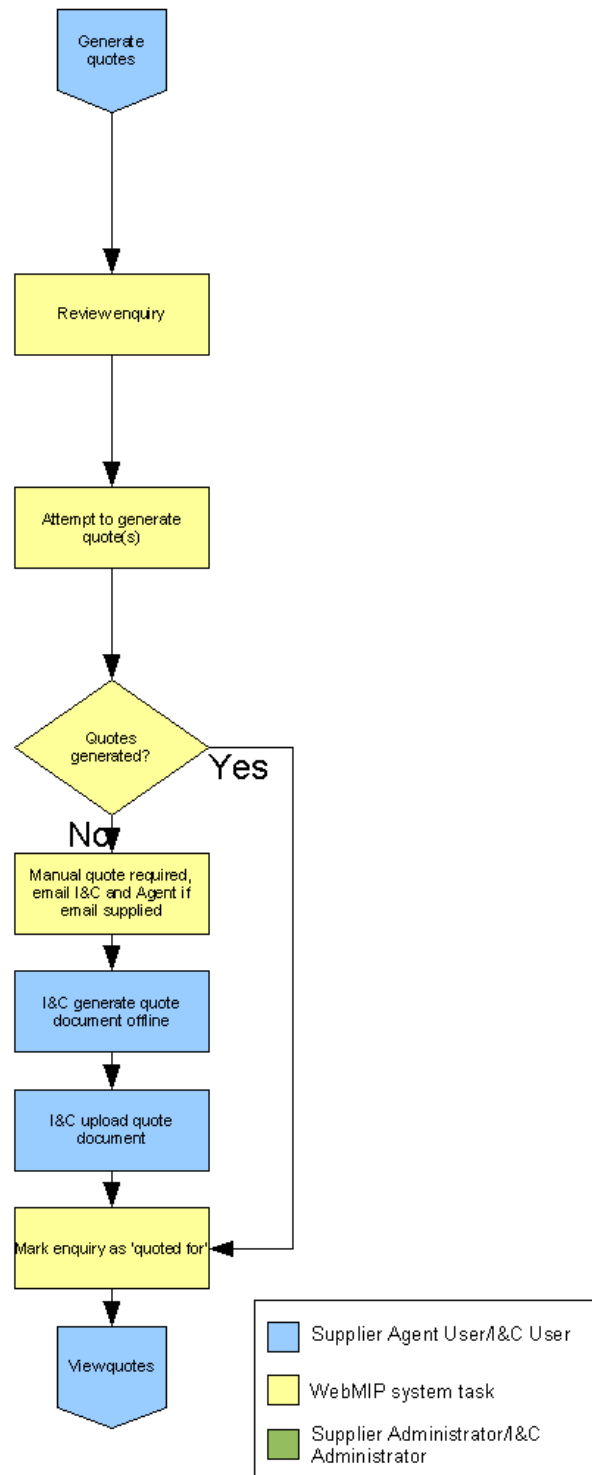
Generate quotes

Reviewenquiry

Attempt to generate quote(s)

Quotes generated?

Yes

No

Manual quote required, email I&C and Agent if email supplied

I&C generate quote document offline

I&C upload quote document

Mark enquiry as 'quoted for'

Viewquotes

Supplier Agent User/I&C User

WebMIP system task

Supplier Administrator/I&C Administrator